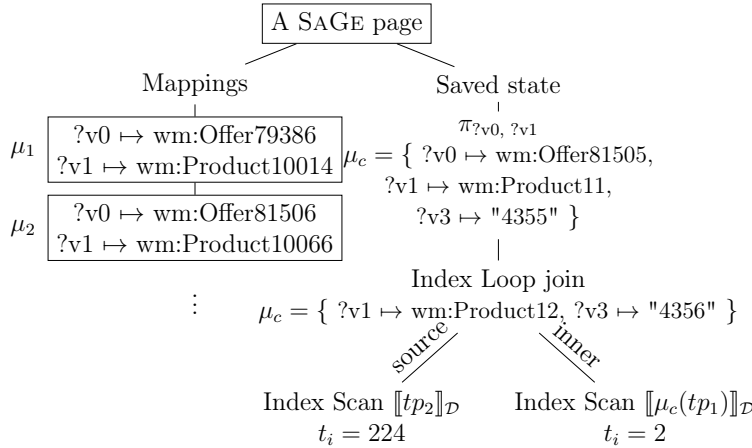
A SaGe page

Mappings

$\mu_1$ ?v0 $\mapsto$ wm:Offer79386
?v1 $\mapsto$ wm:Product10014

$\mu_2$ ?v0 $\mapsto$ wm:Offer81506
?v1 $\mapsto$ wm:Product10066

$\vdots$

Saved state

$\pi_{?v0,\ ?v1}$

$\mu_c = \{$ ?v0 $\mapsto$ wm:Offer81505,
?v1 $\mapsto$ wm:Product11,
?v3 $\mapsto$ "4355" $\}$

Index Loop join

$\mu_c = \{$ ?v1 $\mapsto$ wm:Product12, ?v3 $\mapsto$ "4356" $\}$

source

inner

Index Scan $[\![tp_2]\!]_{\mathcal{D}}$
$t_i = 224$

Index Scan $[\![\mu_c(tp_1)]\!]_{\mathcal{D}}$
$t_i = 2$